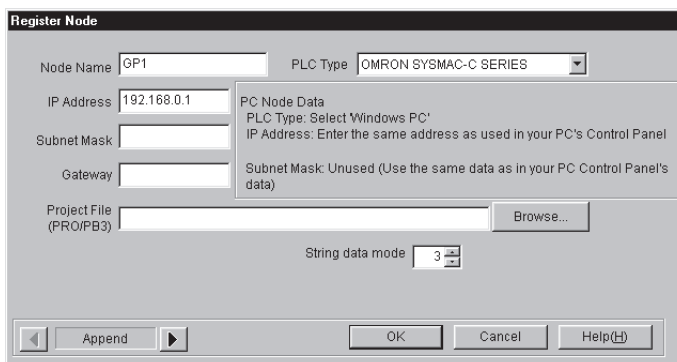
Register Node

Node Name GP1

PLC Type OMRON SYSMAC-C SERIES

IP Address 192.168.0.1

Subnet Mask

Gateway

PC Node Data
PLC Type: Select 'Windows PC'
IP Address: Enter the same address as used in your PC's Control Panel

Subnet Mask: Unused (Use the same data as in your PC Control Panel's data)

Project File (PRO/PB3)

Browse...

String data mode 3

Append

OK

Cancel

Help(H)